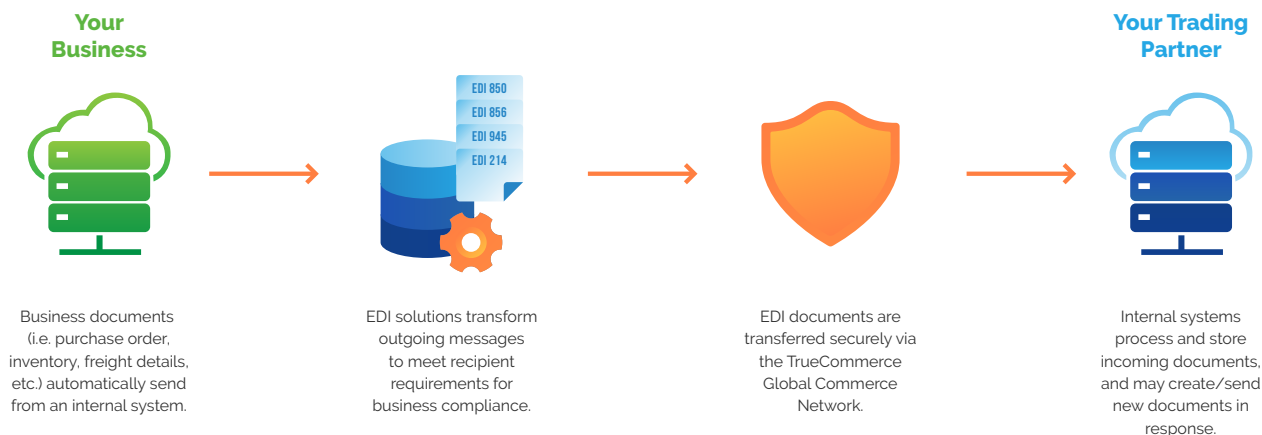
Your Business

EDI 850
EDI 856
EDI 945
EDI 214

Your Trading Partner

Business documents (i.e. purchase order, inventory, freight details, etc.) automatically send from an internal system.

EDI solutions transform outgoing messages to meet recipient requirements for business compliance.

EDI documents are transferred securely via the TrueCommerce Global Commerce Network.

Internal systems process and store incoming documents, and may create/send new documents in response.